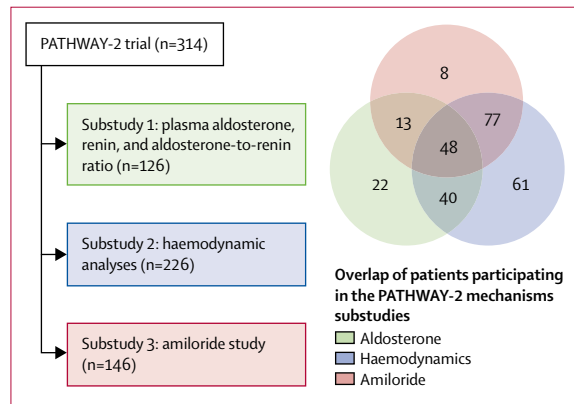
PATHWAY-2 trial (n=314)

Substudy 1: plasma aldosterone, renin, and aldosterone-to-renin ratio (n=126)

Substudy 2: haemodynamic analyses (n=226)

Substudy 3: amiloride study (n=146)

8

13

77

48

22

61

40

Overlap of patients participating in the PATHWAY-2 mechanisms substudies

Aldosterone

Haemodynamics

Amiloride